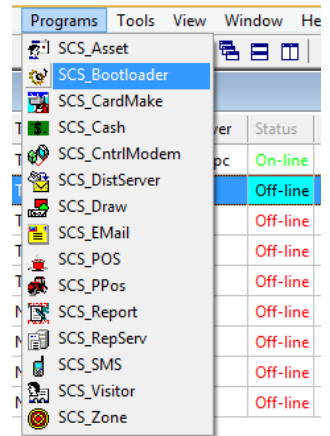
Programs Tools View Window He

SCS_Asset
SCS_Bootloader
SCS_CardMake
SCS_Cash
SCS_CntrlModem
SCS_DistServer
SCS_Draw
SCS_EMail
SCS_POS
SCS_PPos
SCS_Report
SCS_RepServ
SCS_SMS
SCS_Visitor
SCS_Zone

T
T
T
T
T
T
N
N
N
N

ver
pc

Status
On-line
Off-line
Off-line
Off-line
Off-line
Off-line
Off-line
Off-line
Off-line
Off-line